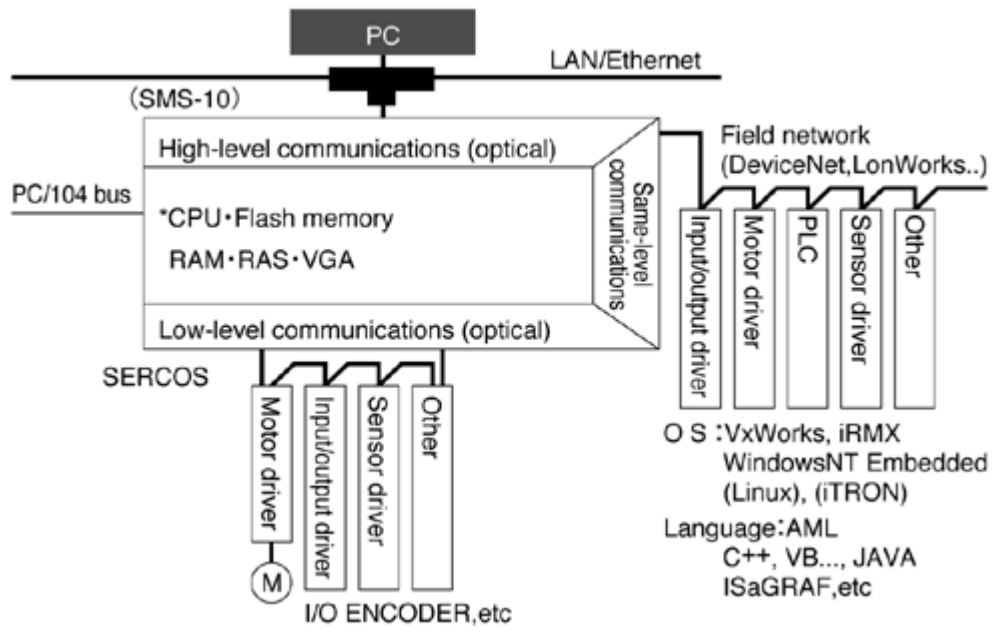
PC

LAN/Ethernet

(SMS-10)

High-level communications (optical)

Same-level communications

Field network (DeviceNet,LonWorks..)

PC/104 bus

*CPU・Flash memory

RAM・RAS・VGA

Low-level communications (optical)

Input/output driver

Motor driver

PLC

Sensor driver

Other

SERCOS

Motor driver

Input/output driver

Sensor driver

Other

M

I/O ENCODER,etc

O S :VxWorks, iRMX
WindowsNT Embedded
(Linux), (iTRON)

Language:AML
C++, VB..., JAVA
ISaGRAF,etc